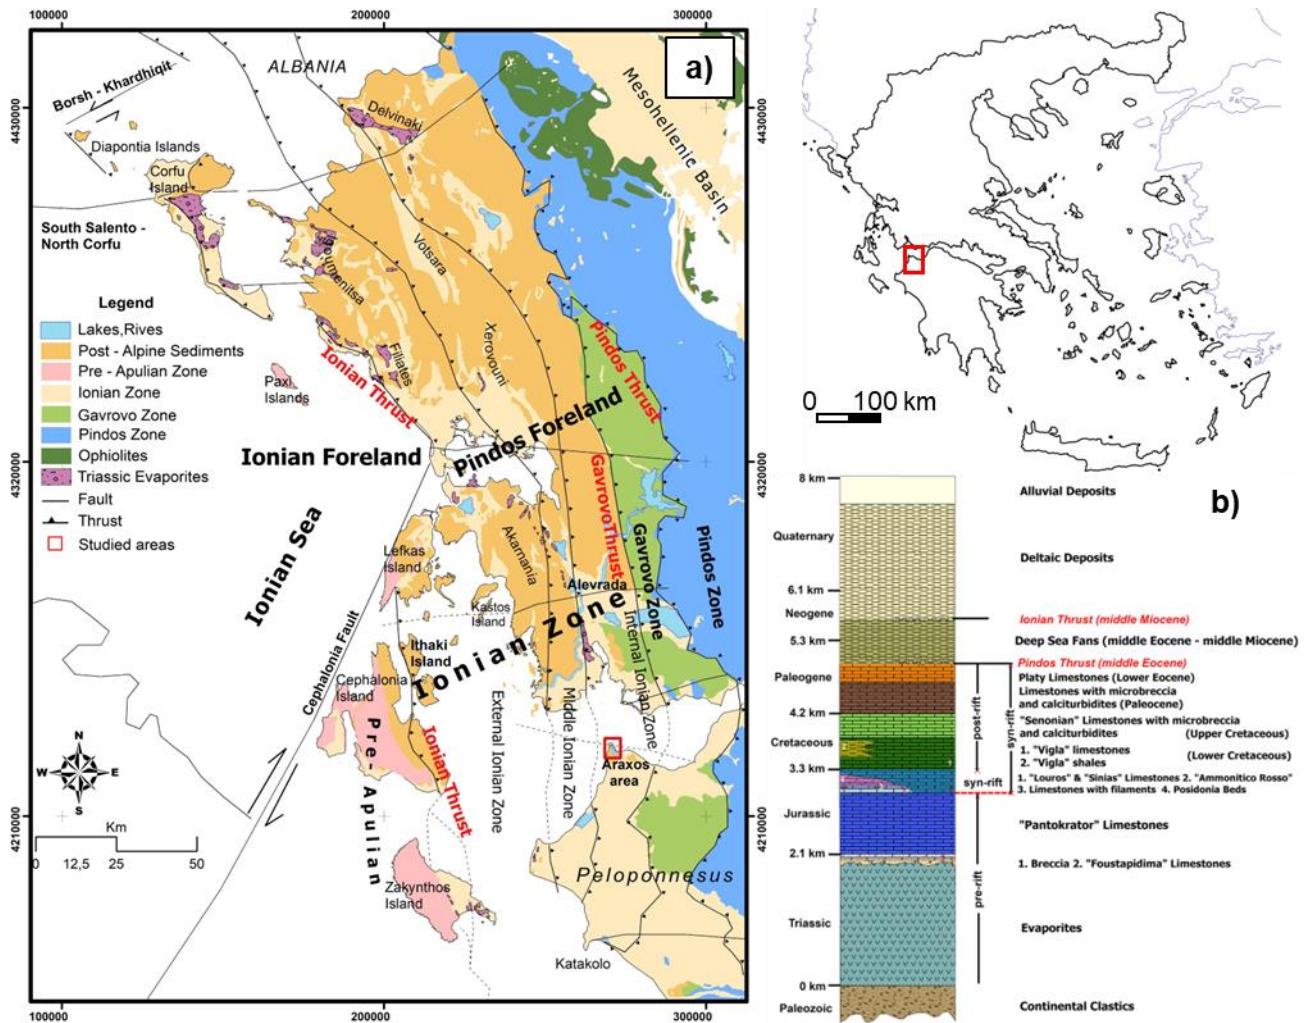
100000 200000 300000

a)

4430000

4320000

4210000

ALBANIA

Borsh - Khardhiqit

Delvinaki

Diapontia Islands

Corfu Island

South Salento - North Corfu

Mesohellenic Basin

Soumenitsa

Volsara

Xerovouni

Filiates

Paxi Islands

Ionian Thrust

Pindos Thrust

Pindos Foreland

Ionian Foreland

Gavrovo Thrust

Gavrovo Zone

Pindos Zone

Ionian Sea

Lefkas Island

Akarnania

Alevrada

Kastos Island

Ithaki Island

Ionian Zone

Internal Ionian Zone

Cephalonia Fault

Cephalonia Island

Pre - Apulian

Ionian Thrust

External Ionian Zone

Middle Ionian Zone

Araxos area

Zakynthos Island

Peloponnesus

Katakolo

Legend

Lakes,Rives

Post - Alpine Sediments

Pre - Apulian Zone

Ionian Zone

Gavrovo Zone

Pindos Zone

Ophiolites

Triassic Evaporites

Fault

Thrust

Studied areas

N
W E
S

Km
0 12,5 25 50

100000 200000 300000

0 100 km

b)

8 km
Quaternary
6.1 km
Neogene
5.3 km
Paleogene
4.2 km
Cretaceous
3.3 km
Jurassic
2.1 km
Triassic
0 km
Paleozoic

Alluvial Deposits

Deltaic Deposits

Ionian Thrust (middle Miocene)

Deep Sea Fans (middle Eocene - middle Miocene)

Pindos Thrust (middle Eocene)

Platy Limestones (Lower Eocene)

Limestones with microbreccia and calciturbidites (Paleocene)

"Senonian" Limestones with microbreccia and calciturbidites (Upper Cretaceous)

1. "Vigla" limestones 2. "Vigla" shales (Lower Cretaceous)

1. "Louros" & "Sinias" Limestones 2. "Ammonitico Rosso" 3. Limestones with filaments 4. Posidonia Beds

post-rift

syn-rift

syn-rift

"Pantokrator" Limestones

1. Breccia 2. "Foustapidima" Limestones

pre-rift

Evaporites

Continental Clastics